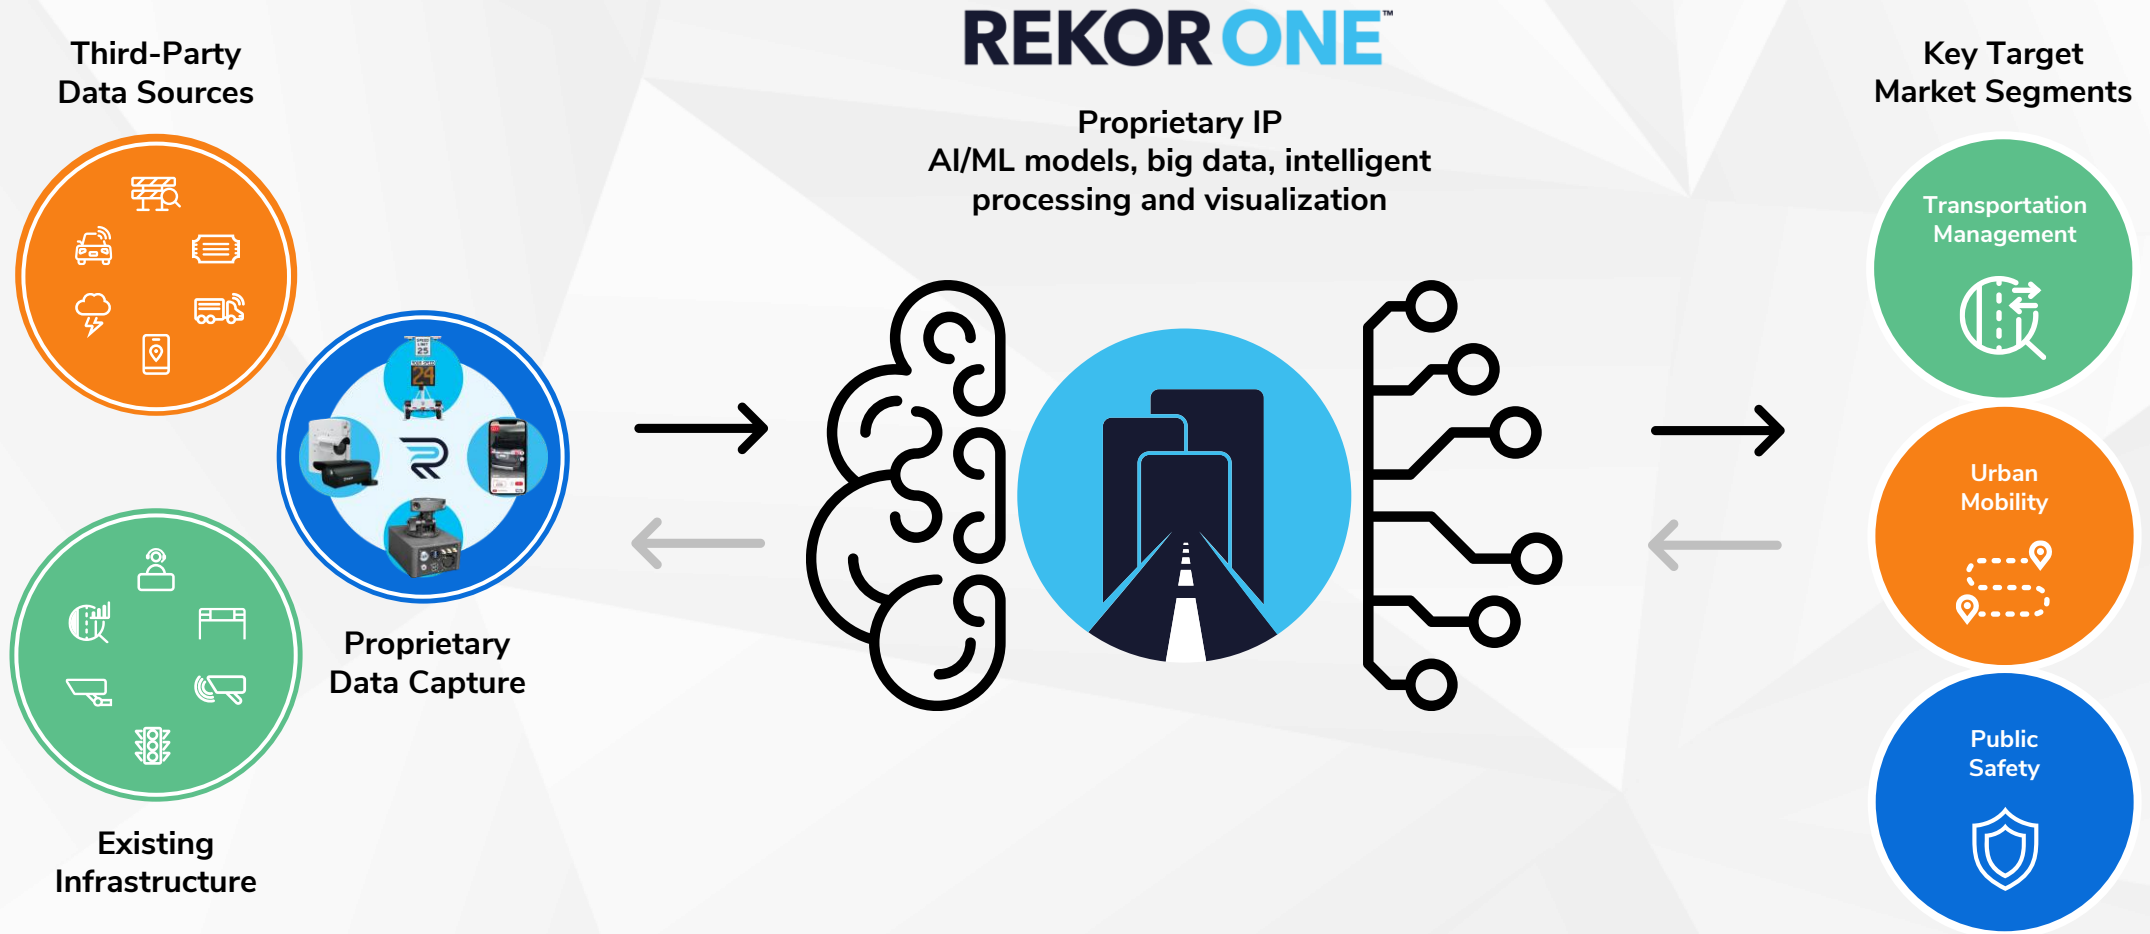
Third-Party Data Sources

REKOR ONE™

Proprietary IP
AI/ML models, big data, intelligent processing and visualization

Key Target Market Segments

Transportation Management

Urban Mobility

Public Safety

Proprietary Data Capture

Existing Infrastructure